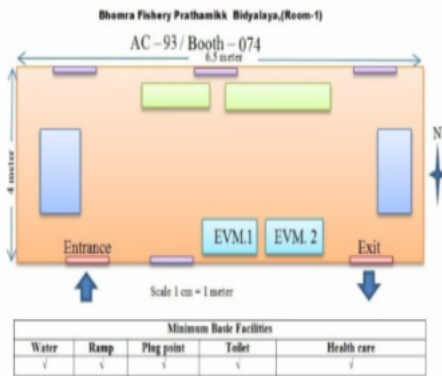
Bhomra Fishery Prathamikk Bidyalaya,(Room-1)

AC – 93 / Booth – 074

6.5 meter

4 meter

N

EVM.1

EVM. 2

Entrance

Exit

Scale 1 cm = 1 meter

| Minimum Basic Facilities | | | | |
|---|---|---|---|---|
| Water | Ramp | Plug point | Toilet | Health care |
| √ | √ | √ | √ | √ |